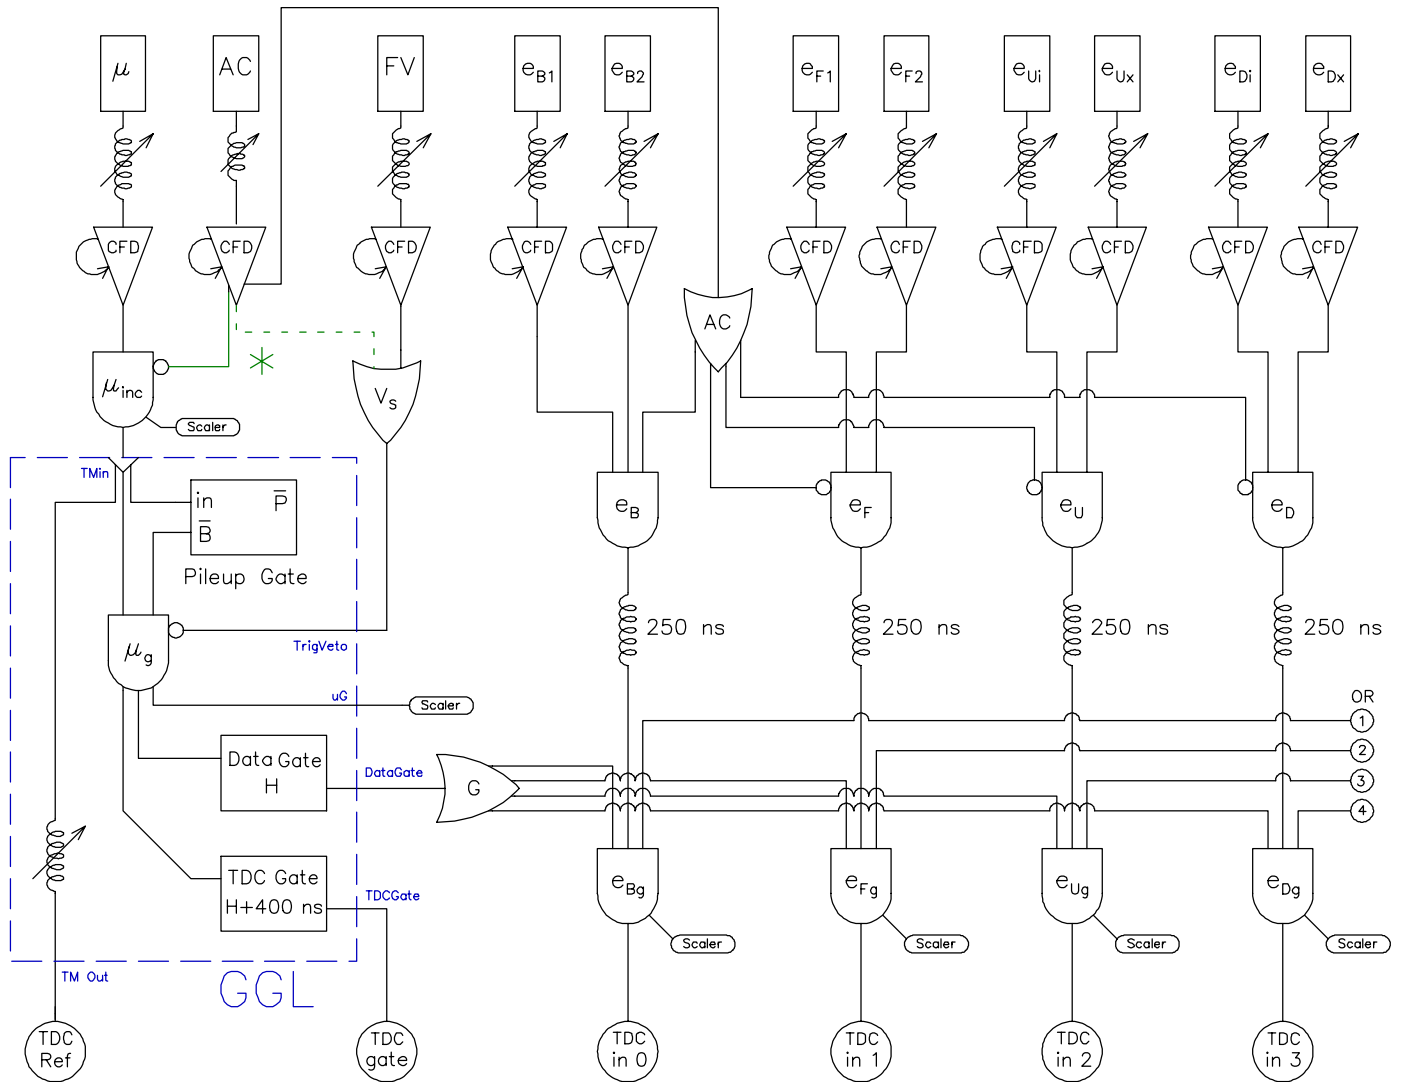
$\mu$ AC FV $e_{B1}$ $e_{B2}$ $e_{F1}$ $e_{F2}$ $e_{Ui}$ $e_{Ux}$ $e_{Di}$ $e_{Dx}$

CFD CFD CFD CFD CFD CFD CFD CFD CFD CFD CFD

AC

$\mu_{inc}$

$V_s$

Scaler

TMin

in $\bar{P}$
$\bar{B}$

Pileup Gate

$e_B$ $e_F$ $e_U$ $e_D$

250 ns 250 ns 250 ns 250 ns

$\mu_g$

TrigVeto

uG

Scaler

OR

1
2
3
4

Data Gate
H

DataGate

G

TDC Gate
H+400 ns

TDCGate

$e_{Bg}$ $e_{Fg}$ $e_{Ug}$ $e_{Dg}$

Scaler Scaler Scaler Scaler

TM Out

GGL

TDC Ref

TDC gate

TDC in 0

TDC in 1

TDC in 2

TDC in 3